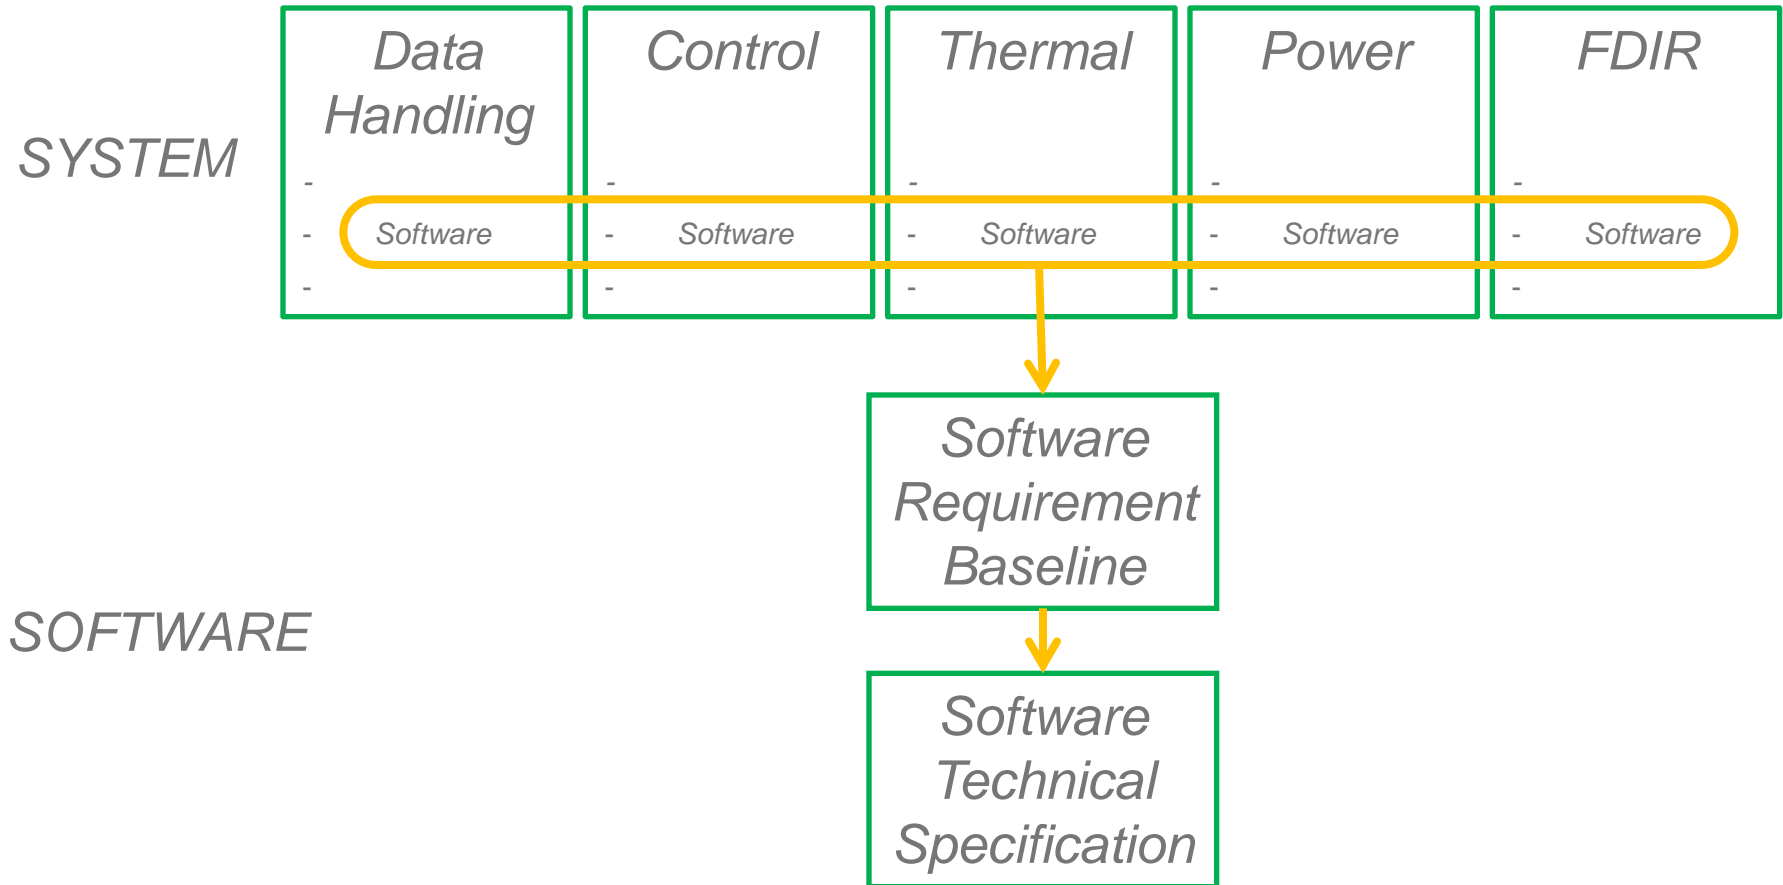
SYSTEM

Data Handling
-
- Software
-

Control
-
- Software
-

Thermal
-
- Software
-

Power
-
- Software
-

FDIR
-
- Software
-

Software Requirement Baseline

SOFTWARE

Software Technical Specification